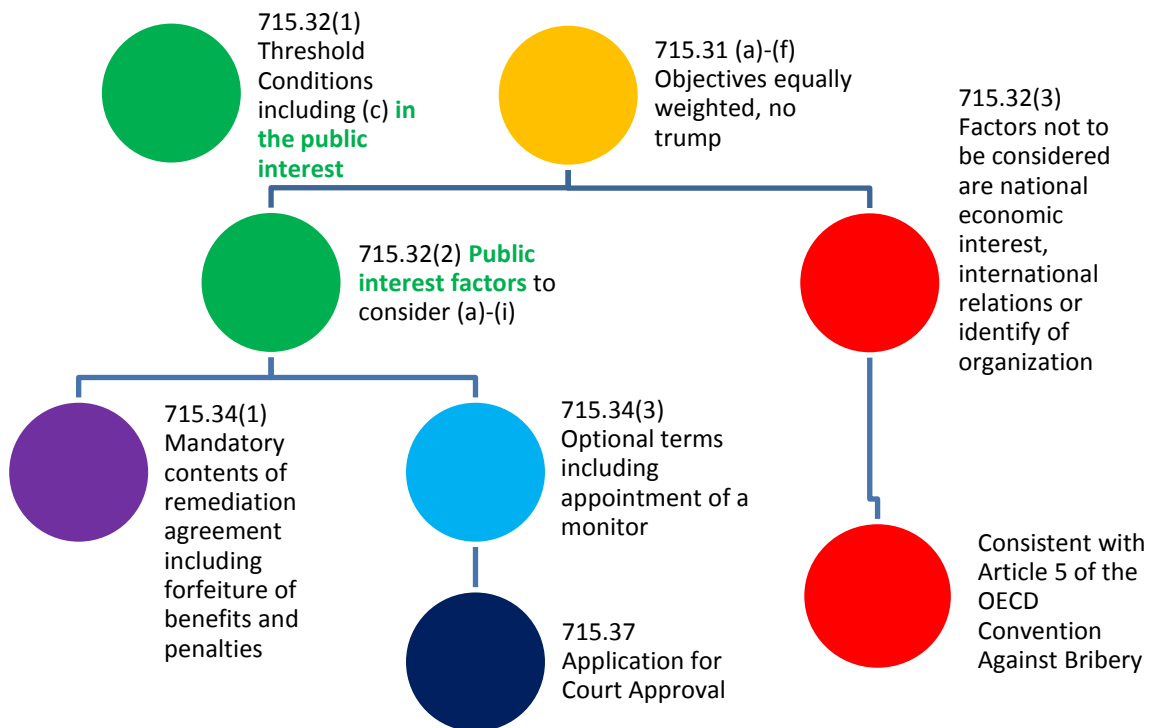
715.32(1) Threshold Conditions including (c) in the public interest

715.31 (a)-(f) Objectives equally weighted, no trump

715.32(3) Factors not to be considered are national economic interest, international relations or identify of organization

715.32(2) Public interest factors to consider (a)-(i)

715.34(1) Mandatory contents of remediation agreement including forfeiture of benefits and penalties

715.34(3) Optional terms including appointment of a monitor

715.37 Application for Court Approval

Consistent with Article 5 of the OECD Convention Against Bribery